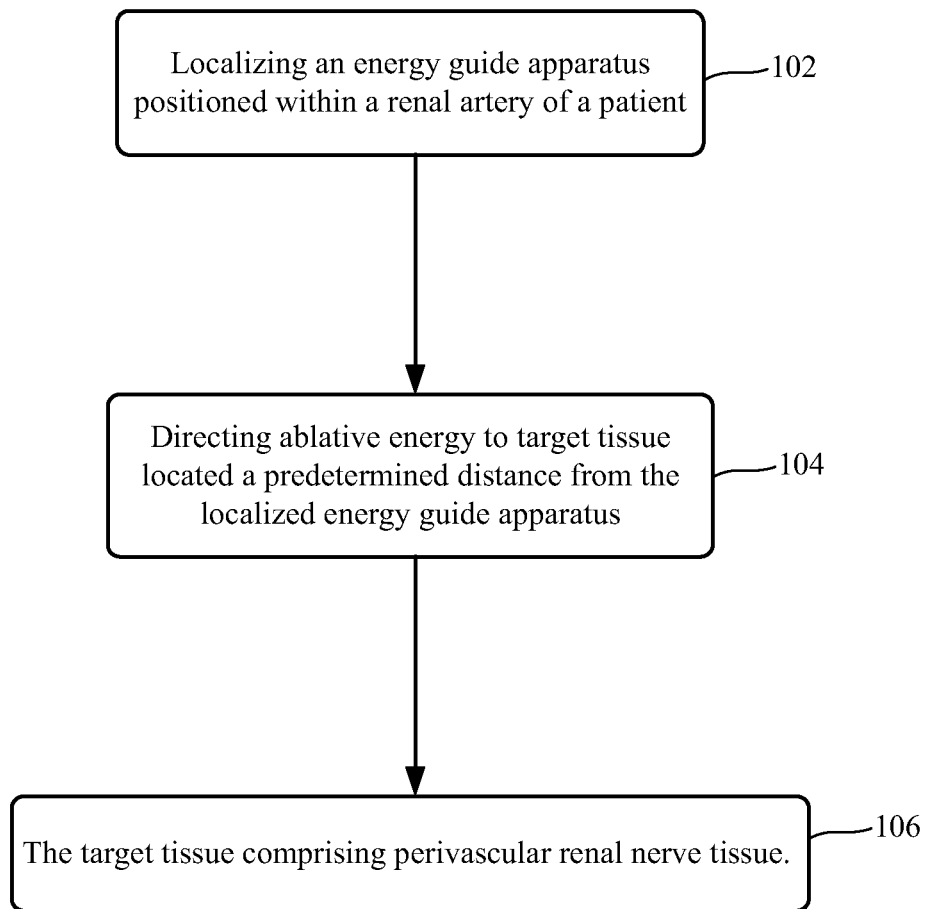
Localizing an energy guide apparatus positioned within a renal artery of a patient

102

Directing ablative energy to target tissue located a predetermined distance from the localized energy guide apparatus

104

The target tissue comprising perivascular renal nerve tissue.

106